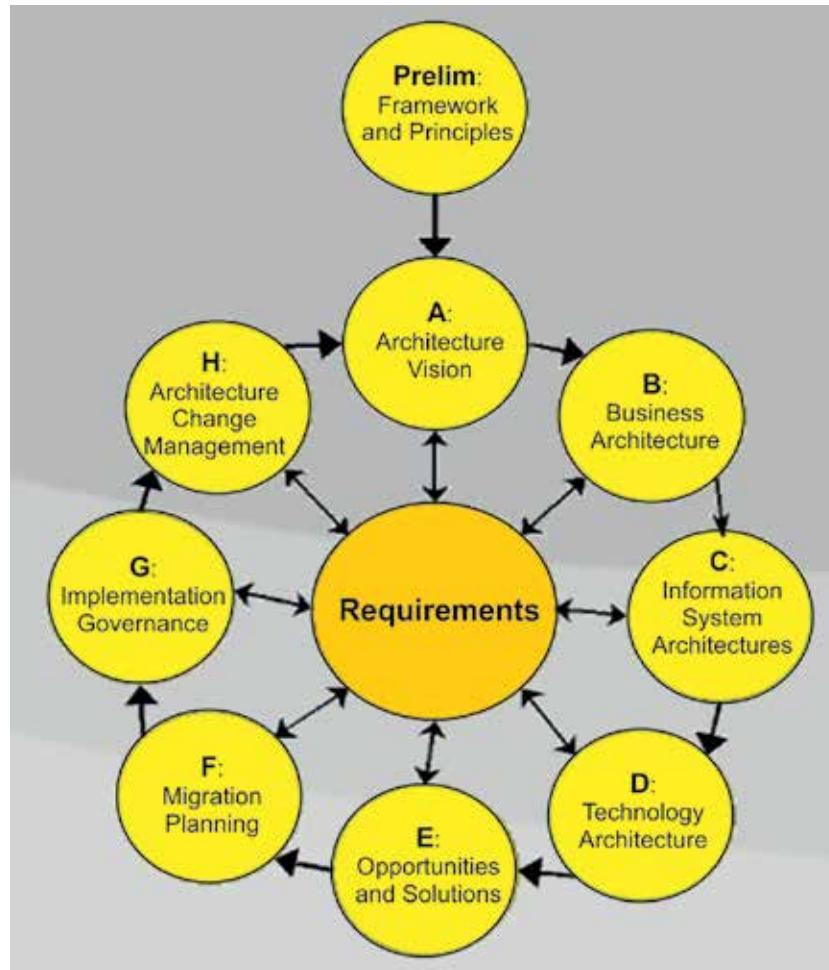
Prelim: Framework and Principles

A: Architecture Vision

H: Architecture Change Management

B: Business Architecture

G: Implementation Governance

Requirements

C: Information System Architectures

F: Migration Planning

E: Opportunities and Solutions

D: Technology Architecture